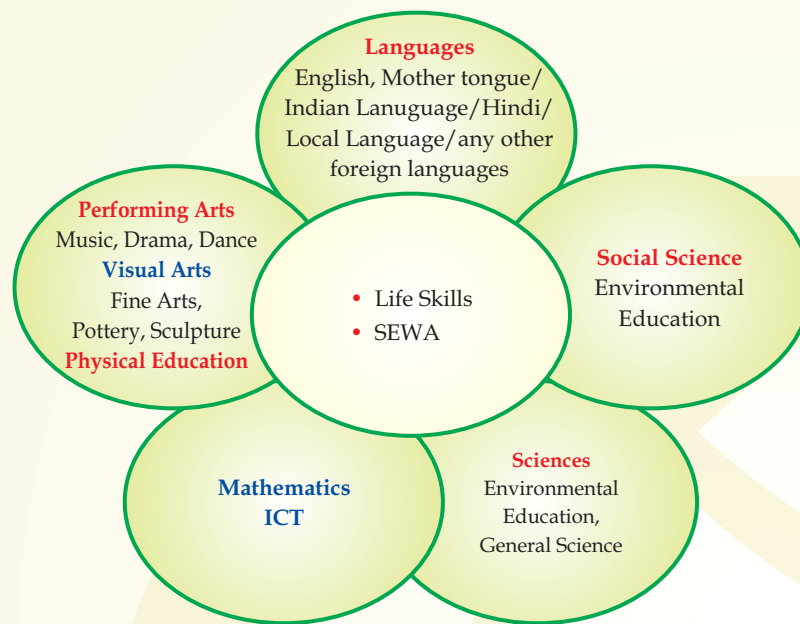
Languages
English, Mother tongue/ Indian Lanuguage/Hindi/ Local Language/any other foreign languages

Performing Arts
Music, Drama, Dance
Visual Arts
Fine Arts, Pottery, Sculpture
Physical Education

• Life Skills
• SEWA

Social Science
Environmental Education

Mathematics
ICT

Sciences
Environmental Education, General Science